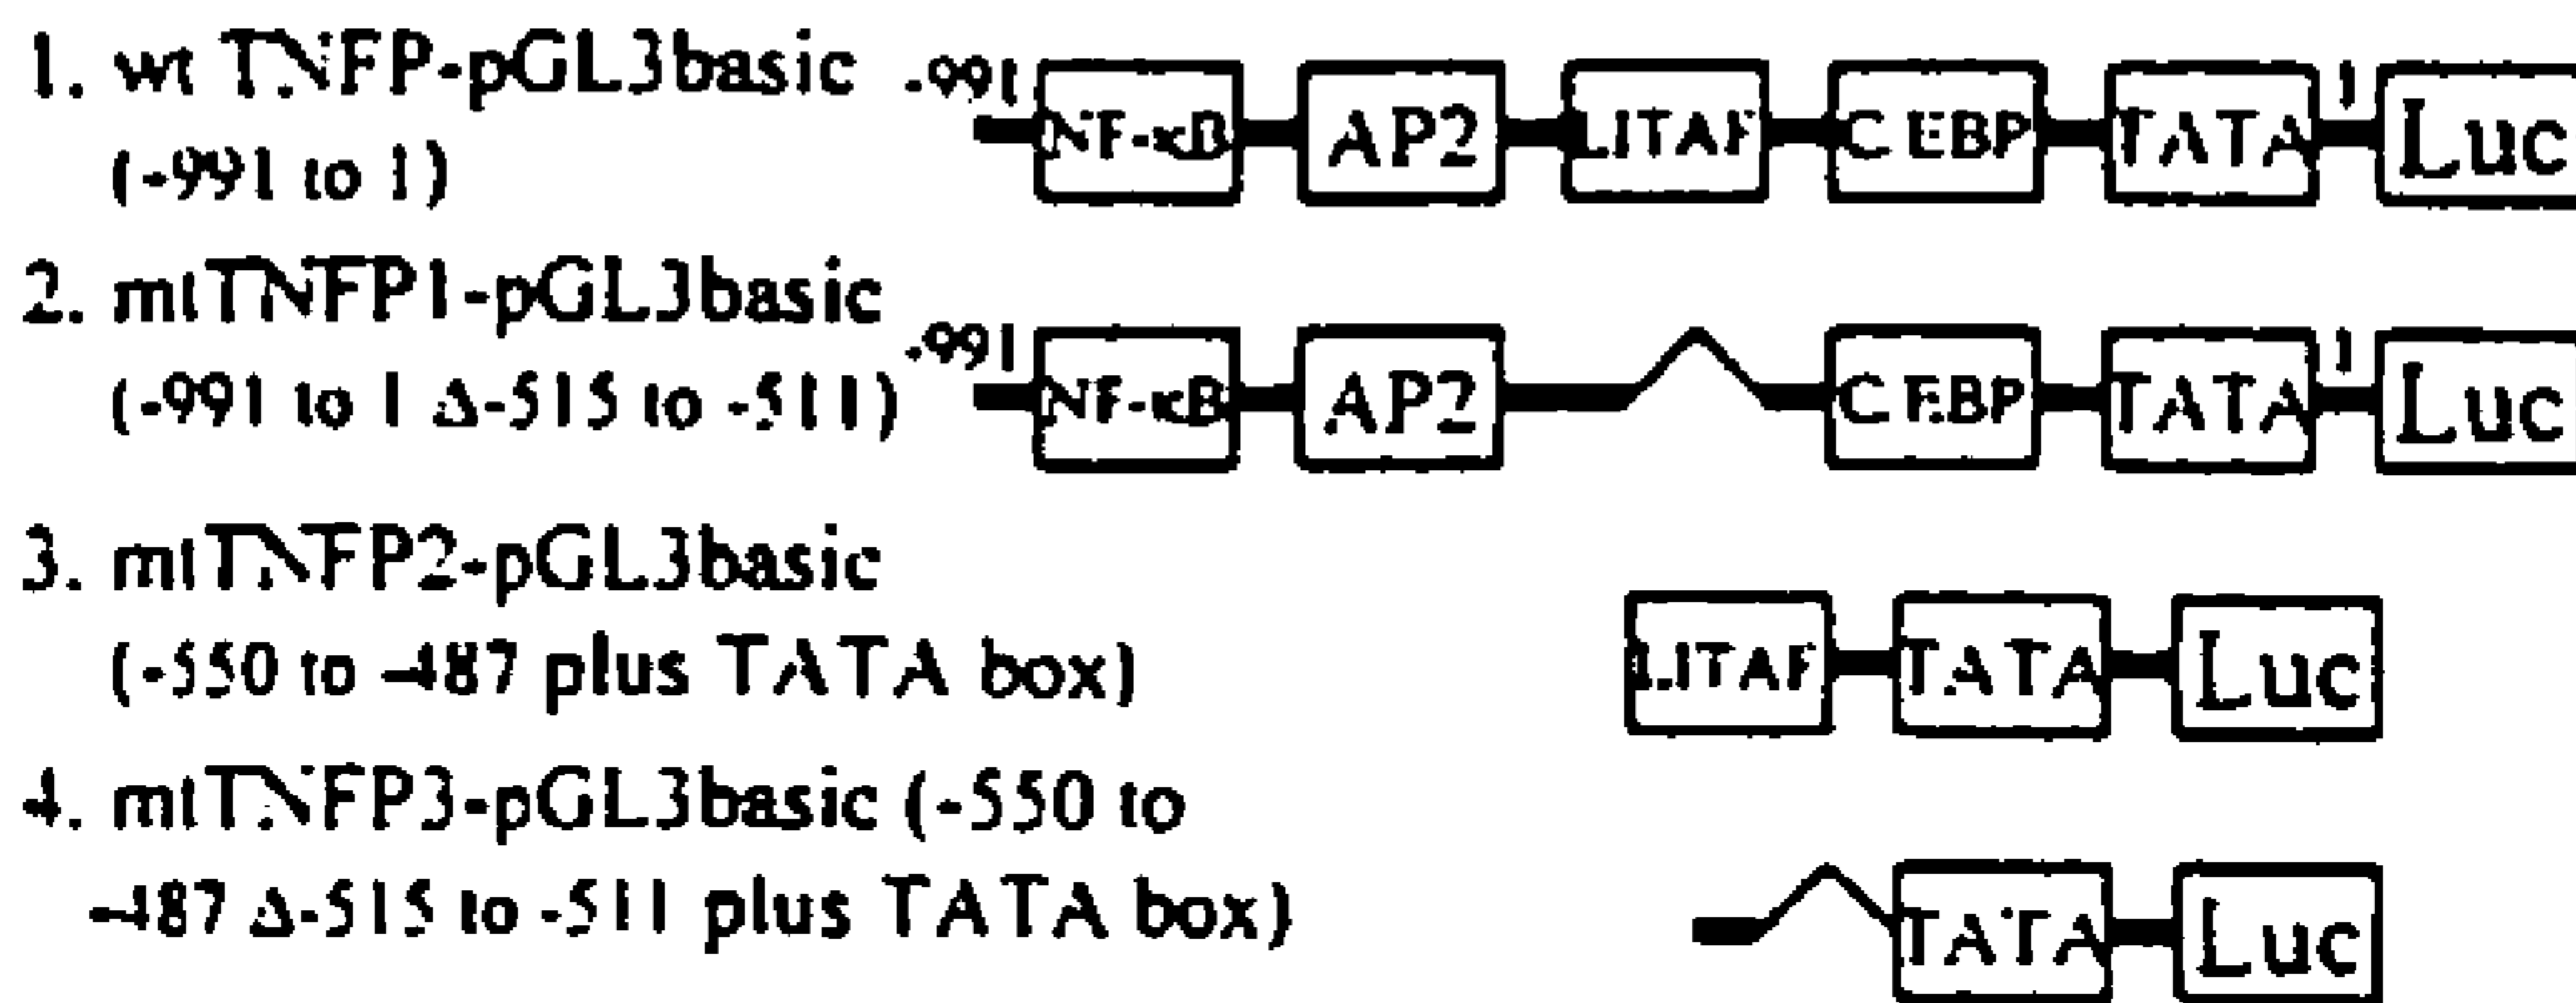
1. wt TNFP-pGL3basic (-991 to 1)

-991 NF-κB AP2 LITAF CEBP TATA 1 Luc

2. mtTNFP1-pGL3basic (-991 to 1 Δ-515 to -511)

-991 NF-κB AP2 CEBP TATA 1 Luc

3. mtTNFP2-pGL3basic (-550 to -487 plus TATA box)

LITAF TATA Luc

4. mtTNFP3-pGL3basic (-550 to -487 Δ-515 to -511 plus TATA box)

TATA Luc